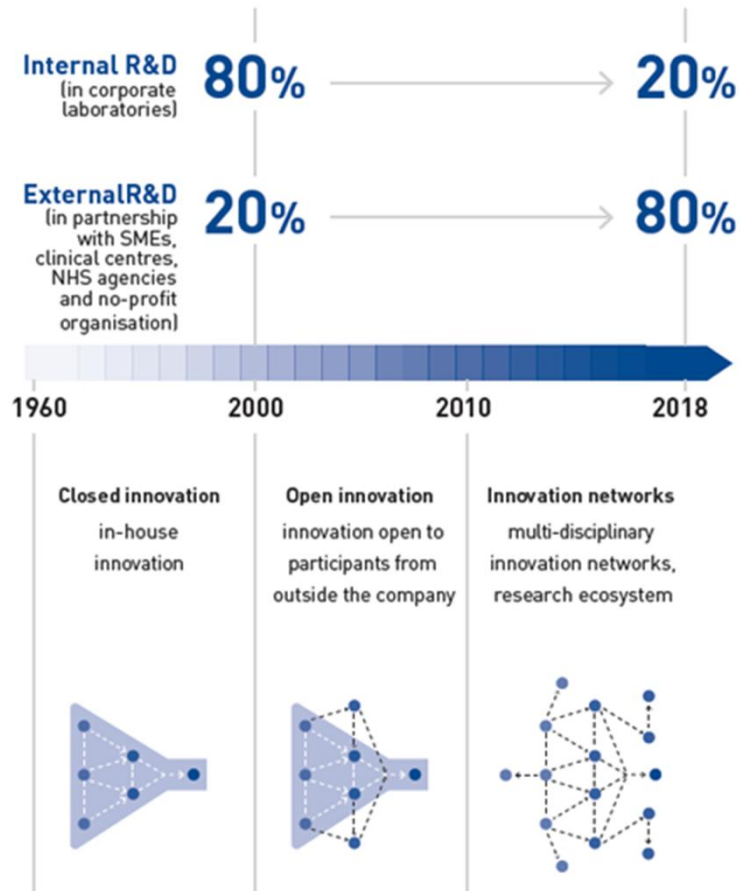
Internal R&D (in corporate laboratories)

80% → 20%

ExternalR&D (in partnership with SMEs, clinical centres, NHS agencies and no-profit organisation)

20% → 80%

1960

2000

2010

2018

Closed innovation
in-house innovation

Open innovation
innovation open to participants from outside the company

Innovation networks
multi-disciplinary innovation networks, research ecosystem